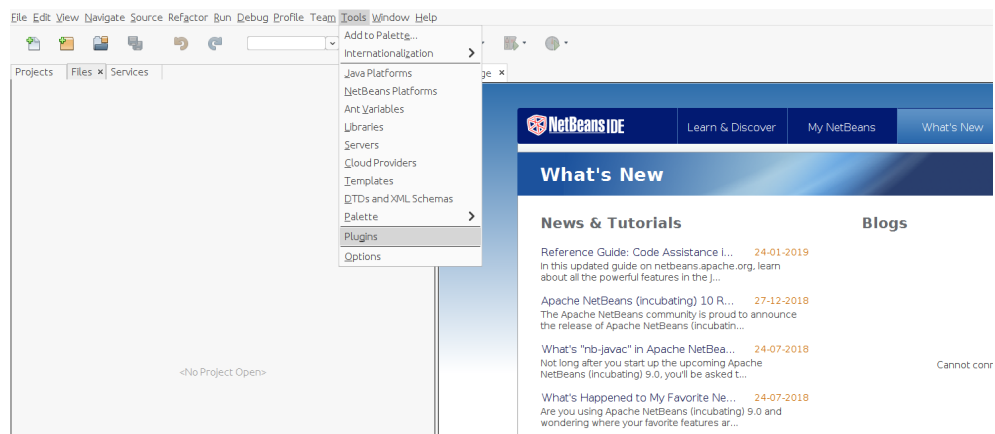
File Edit View Navigate Source Refactor Run Debug Profile Team Tools Window Help

Projects Files × Services

<No Project Open>

Add to Palette...
Internationalization
Java Platforms
NetBeans Platforms
Ant Variables
Libraries
Servers
Cloud Providers
Templates
DTDs and XML Schemas
Palette
Plugins
Options

ge ×

NetBeans IDE
Learn & Discover
My NetBeans
What's New

What's New

News & Tutorials

Blogs

Reference Guide: Code Assistance i... 24-01-2019
In this updated guide on netbeans.apache.org, learn about all the powerful features in the j...

Apache NetBeans (incubating) 10 R... 27-12-2018
The Apache NetBeans community is proud to announce the release of Apache NetBeans (incubatin...

What's "nb-javac" in Apache NetBe... 24-07-2018
Not long after you start up the upcoming Apache NetBeans (incubating) 9.0, you'll be asked t...

What's Happened to My Favorite Ne... 24-07-2018
Are you using Apache NetBeans (incubating) 9.0 and wondering where your favorite features ar...

Cannot conn